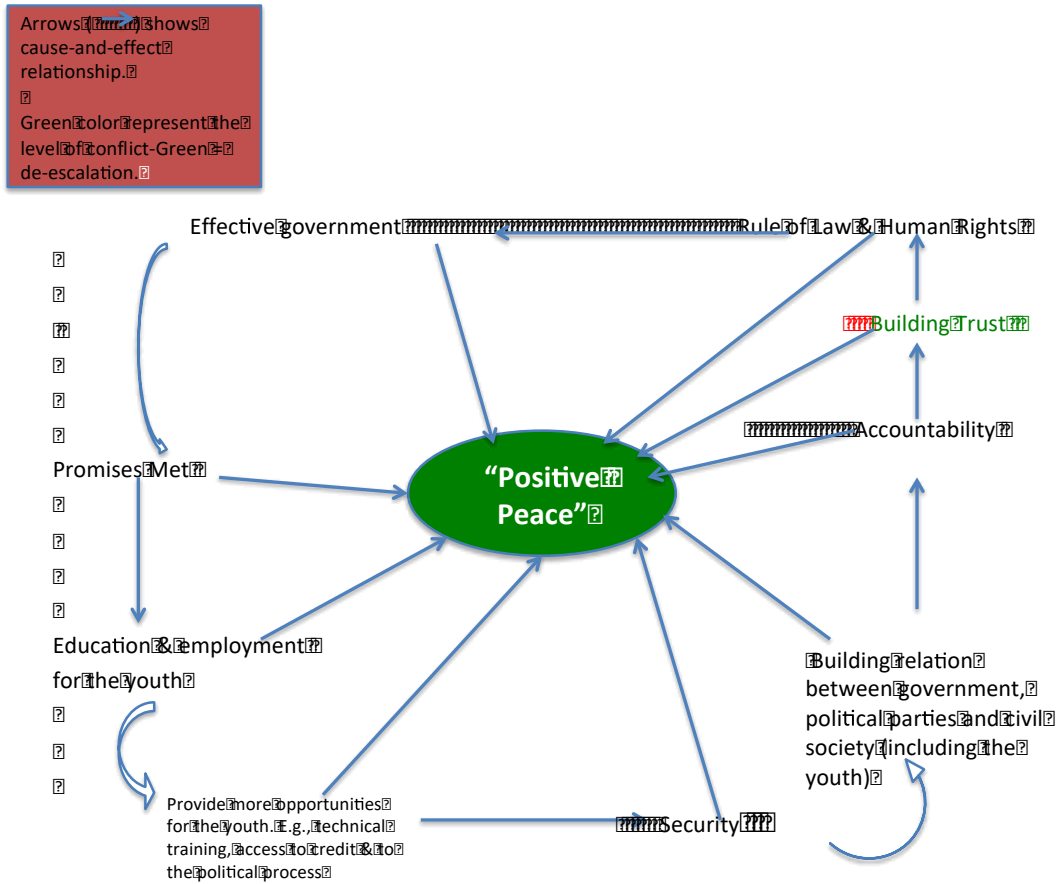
Arrows ( ) shows cause-and-effect relationship.

Green color represent the level of conflict-Green = de-escalation.

Effective government Rule of Law & Human Rights

Building Trust

Accountability

Promises Met

"Positive Peace"

Education & employment for the youth

Building relation between government, political parties and civil society (including the youth)

Provide more opportunities for the youth. E.g., technical training, access to credit & to the political process

Security